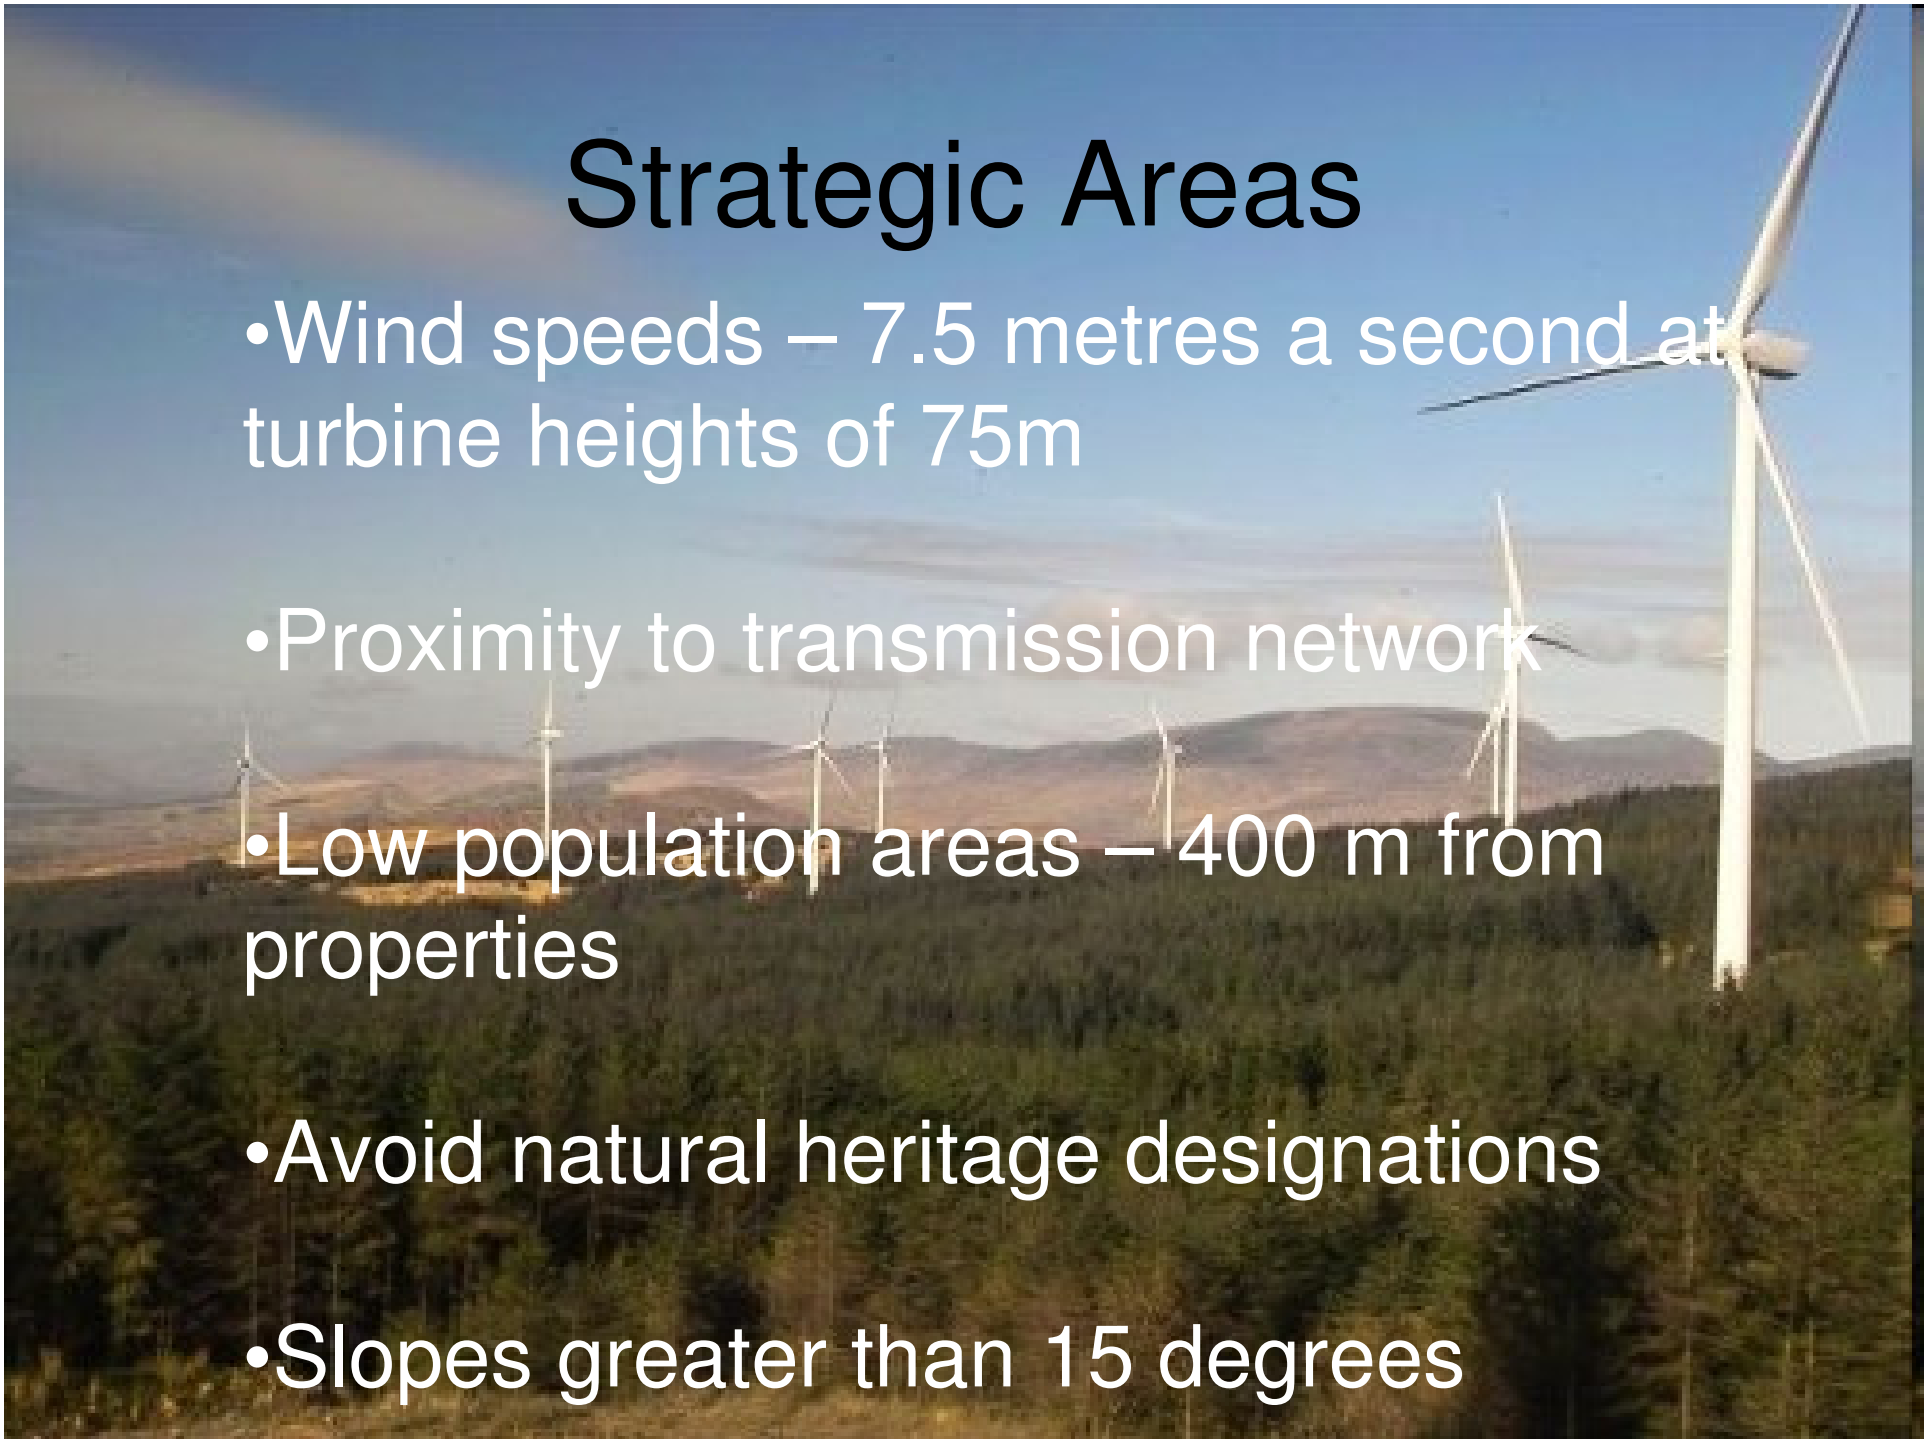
Strategic Areas

•Wind speeds – 7.5 metres a second at turbine heights of 75m

•Proximity to transmission network

•Low population areas – 400 m from properties

•Avoid natural heritage designations

•Slopes greater than 15 degrees